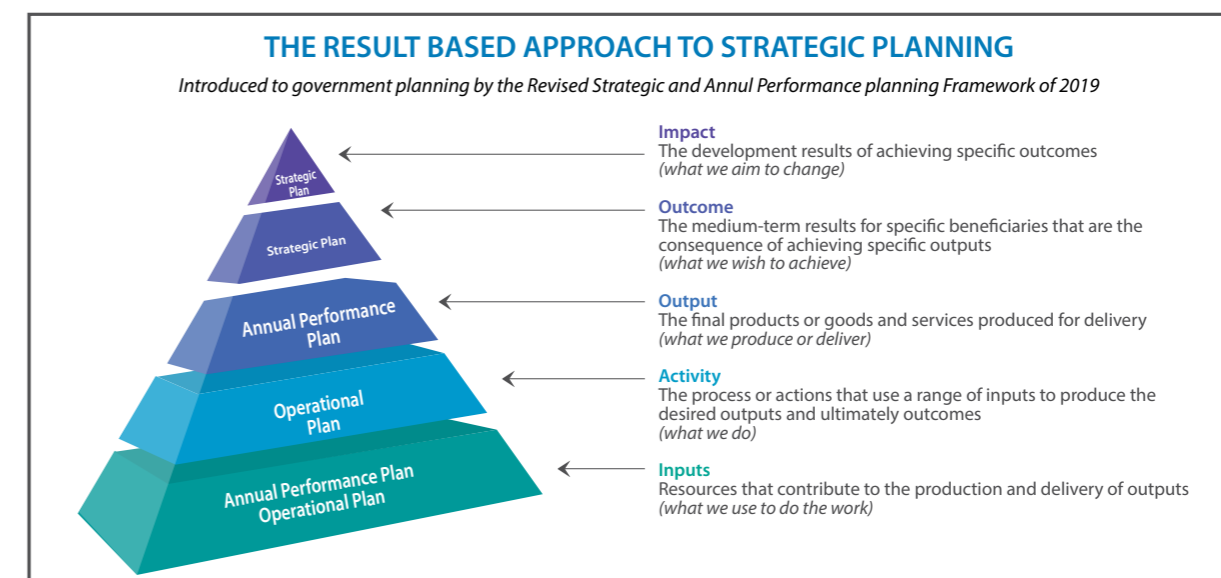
THE RESULT BASED APPROACH TO STRATEGIC PLANNING

Introduced to government planning by the Revised Strategic and Annul Performance planning Framework of 2019

Strategic Plan

Strategic Plan

Annual Performance Plan

Operational Plan

Annual Performance Plan Operational Plan

Impact
The development results of achieving specific outcomes
(what we aim to change)

Outcome
The medium-term results for specific beneficiaries that are the consequence of achieving specific outputs
(what we wish to achieve)

Output
The final products or goods and services produced for delivery
(what we produce or deliver)

Activity
The process or actions that use a range of inputs to produce the desired outputs and ultimately outcomes
(what we do)

Inputs
Resources that contribute to the production and delivery of outputs
(what we use to do the work)